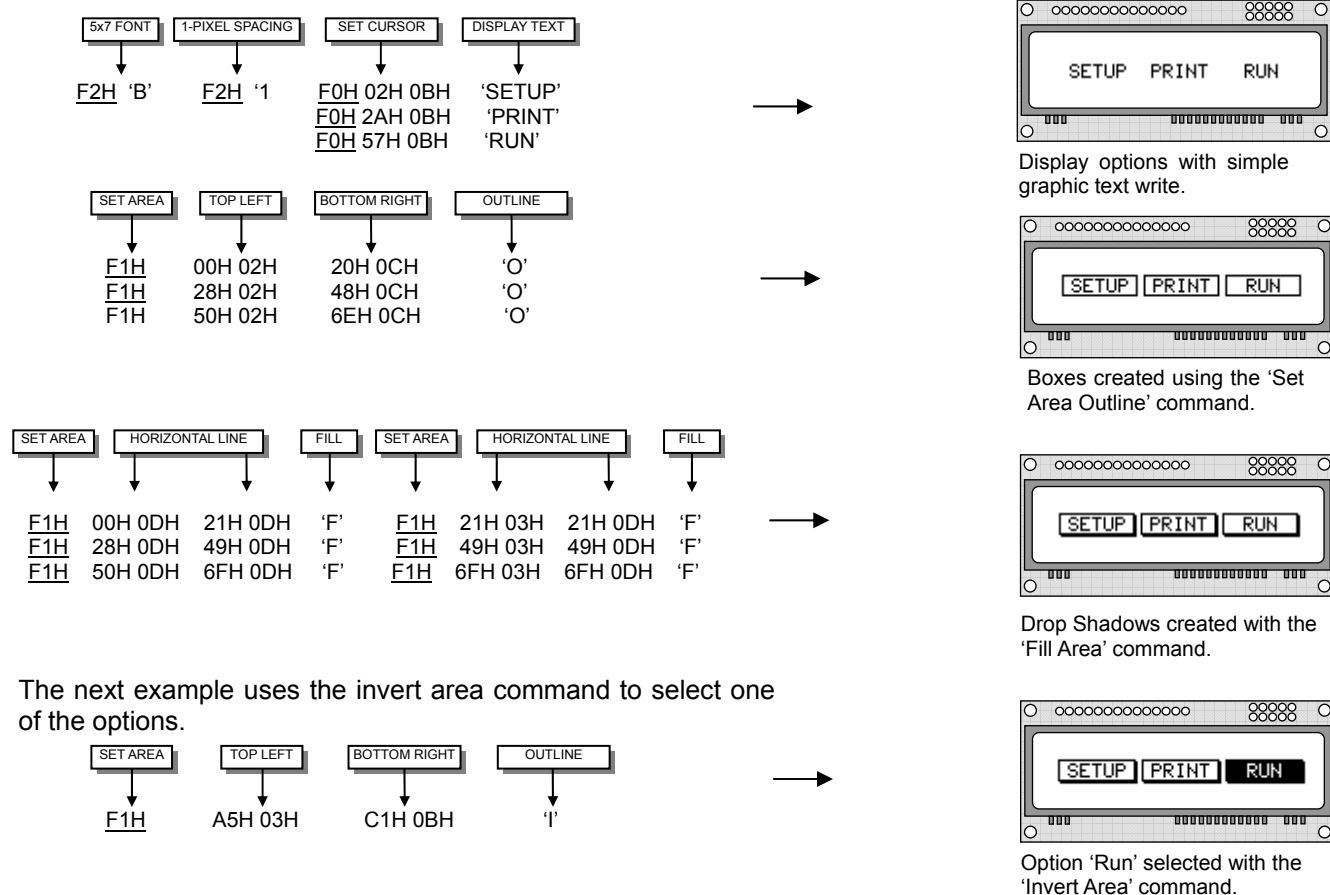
5x7 FONT
1-PIXEL SPACING
SET CURSOR
DISPLAY TEXT

F2H 'B'  F2H '1  F0H 02H 0BH 'SETUP'
F0H 2AH 0BH 'PRINT'
F0H 57H 0BH 'RUN'

SETUP PRINT RUN

Display options with simple graphic text write.

SET AREA
TOP LEFT
BOTTOM RIGHT
OUTLINE

F1H 00H 02H 20H 0CH 'O'
F1H 28H 02H 48H 0CH 'O'
F1H 50H 02H 6EH 0CH 'O'

SETUP PRINT RUN

Boxes created using the 'Set Area Outline' command.

SET AREA
HORIZONTAL LINE
FILL
SET AREA
HORIZONTAL LINE
FILL

F1H 00H 0DH 21H 0DH 'F' F1H 21H 03H 21H 0DH 'F'
F1H 28H 0DH 49H 0DH 'F' F1H 49H 03H 49H 0DH 'F'
F1H 50H 0DH 6FH 0DH 'F' F1H 6FH 03H 6FH 0DH 'F'

SETUP PRINT RUN

Drop Shadows created with the 'Fill Area' command.

The next example uses the invert area command to select one of the options.

SET AREA
TOP LEFT
BOTTOM RIGHT
OUTLINE

F1H A5H 03H C1H 0BH 'I'

SETUP PRINT RUN

Option 'Run' selected with the 'Invert Area' command.